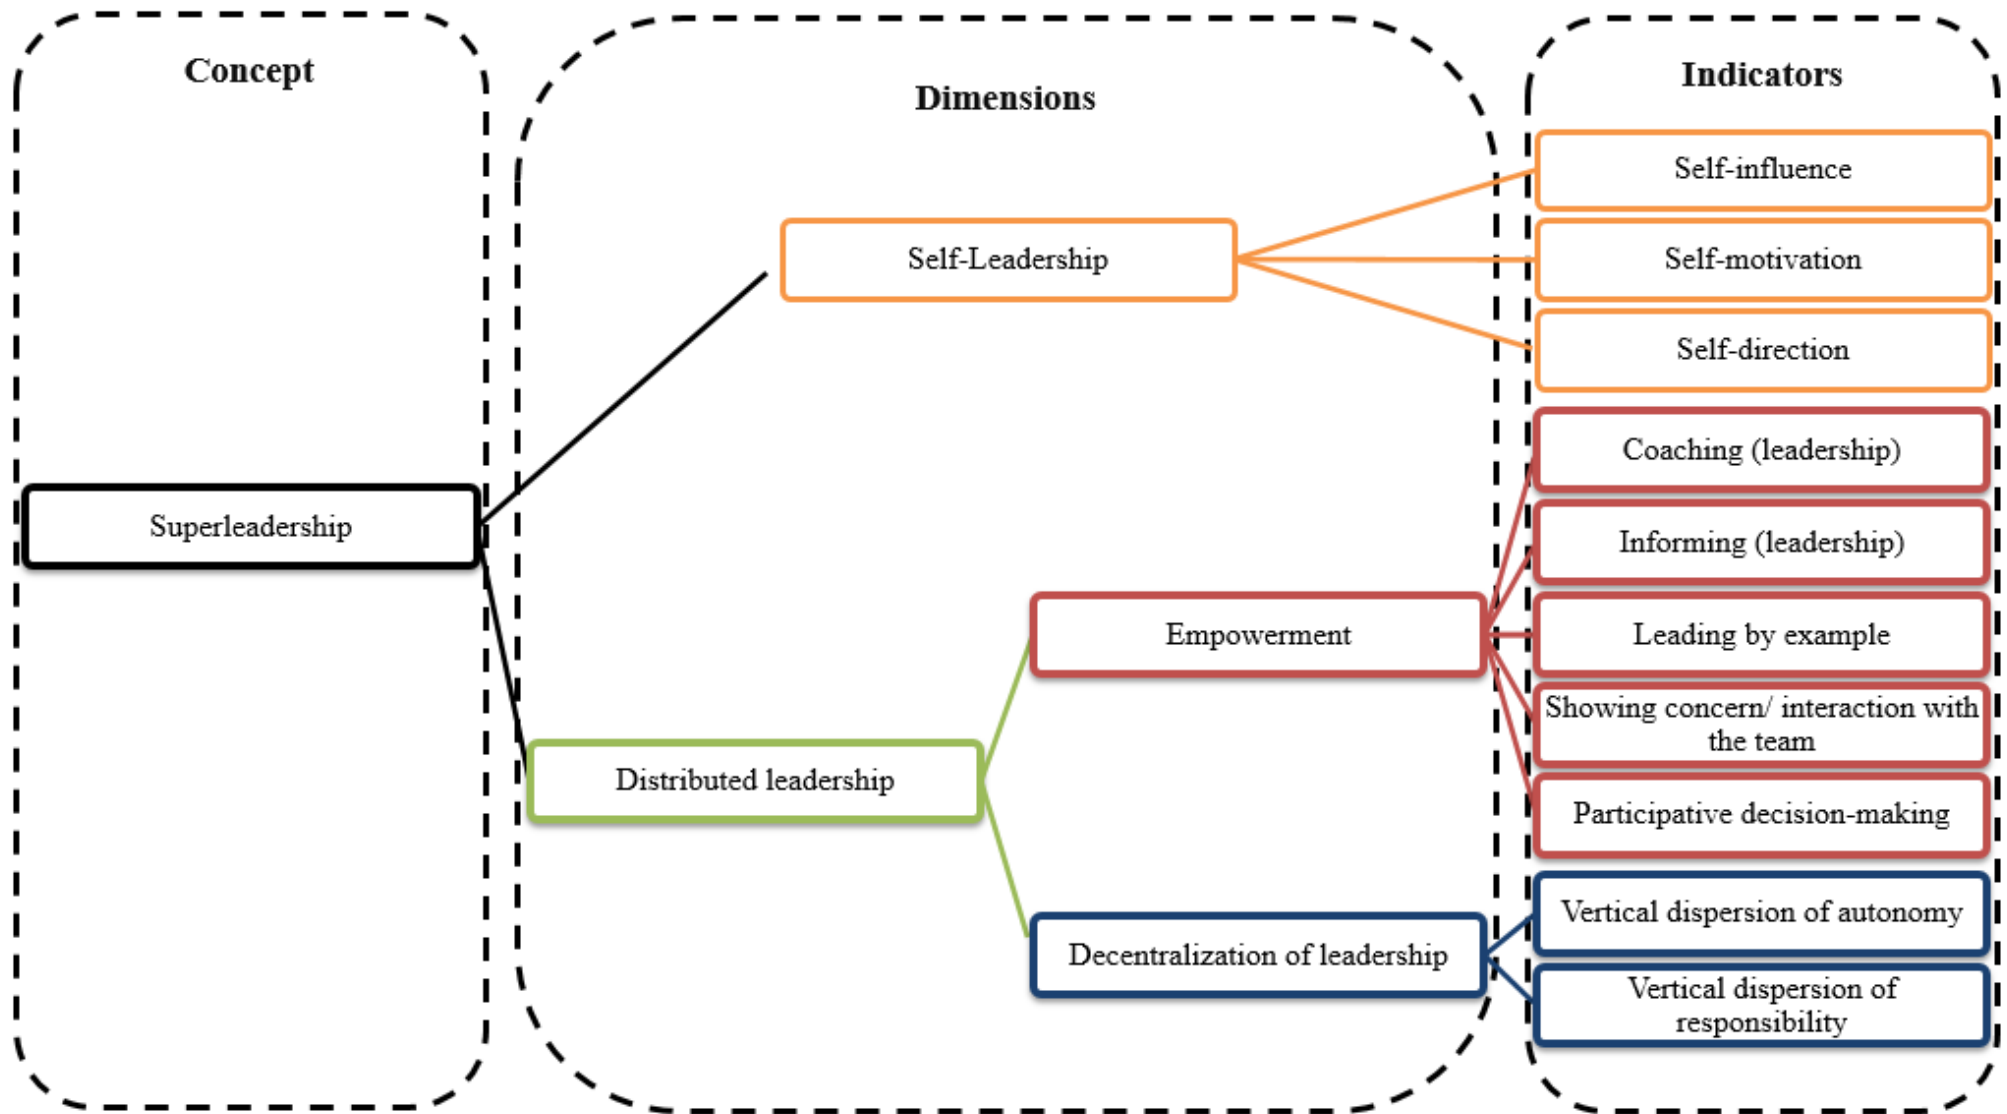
Concept

Superleadership

Dimensions

Self-Leadership

Empowerment

Distributed leadership

Decentralization of leadership

Indicators

Self-influence

Self-motivation

Self-direction

Coaching (leadership)

Informing (leadership)

Leading by example

Showing concern/ interaction with the team

Participative decision-making

Vertical dispersion of autonomy

Vertical dispersion of responsibility